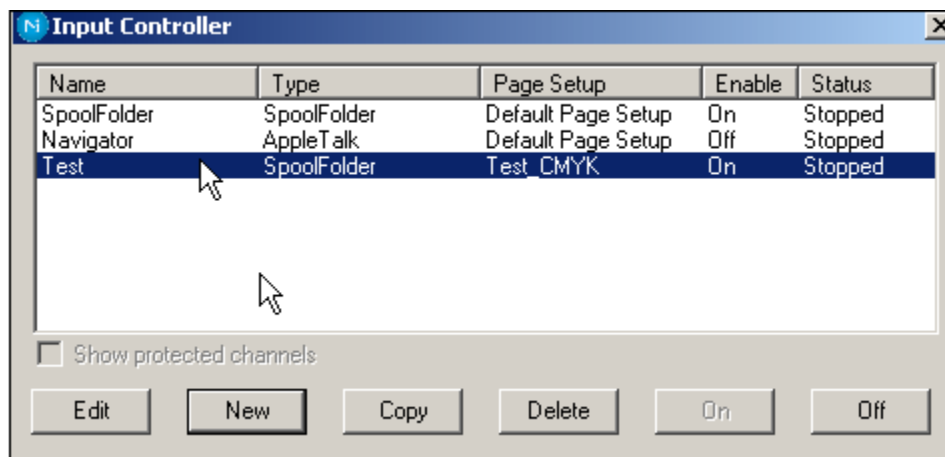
Input Controller

| Name | Type | Page Setup | Enable | Status |
|---|---|---|---|---|
| SpoolFolder | SpoolFolder | Default Page Setup | On | Stopped |
| Navigator | AppleTalk | Default Page Setup | Off | Stopped |
| Test | SpoolFolder | Test_CMYK | On | Stopped |

Show protected channels

Edit New Copy Delete On Off